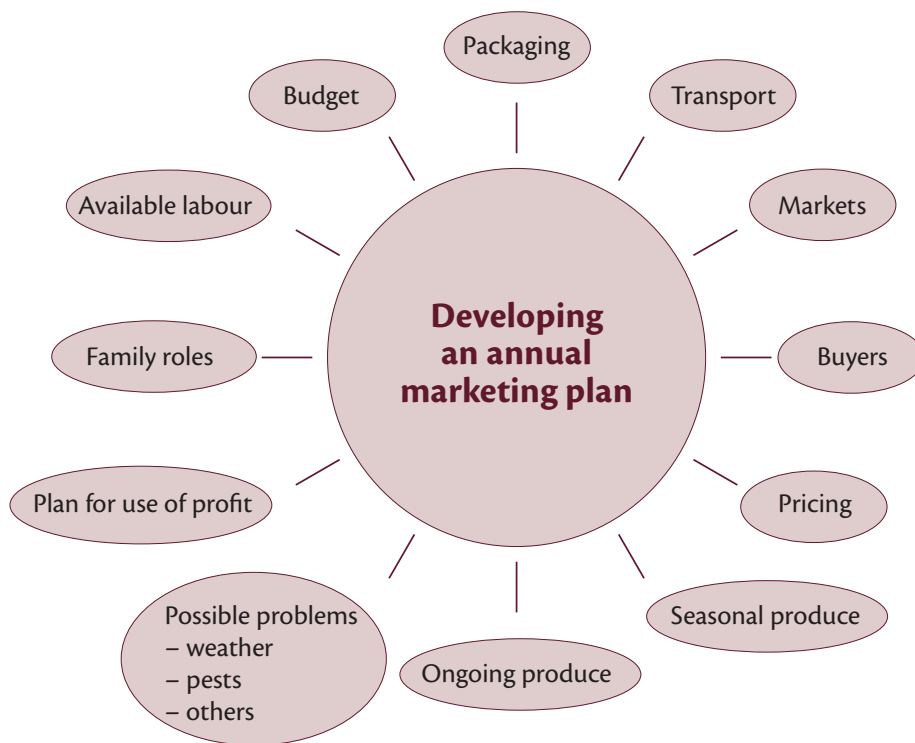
Packaging

Budget

Transport

Available labour

Markets

Developing an annual marketing plan

Family roles

Buyers

Plan for use of profit

Pricing

Possible problems
– weather
– pests
– others

Seasonal produce

Ongoing produce